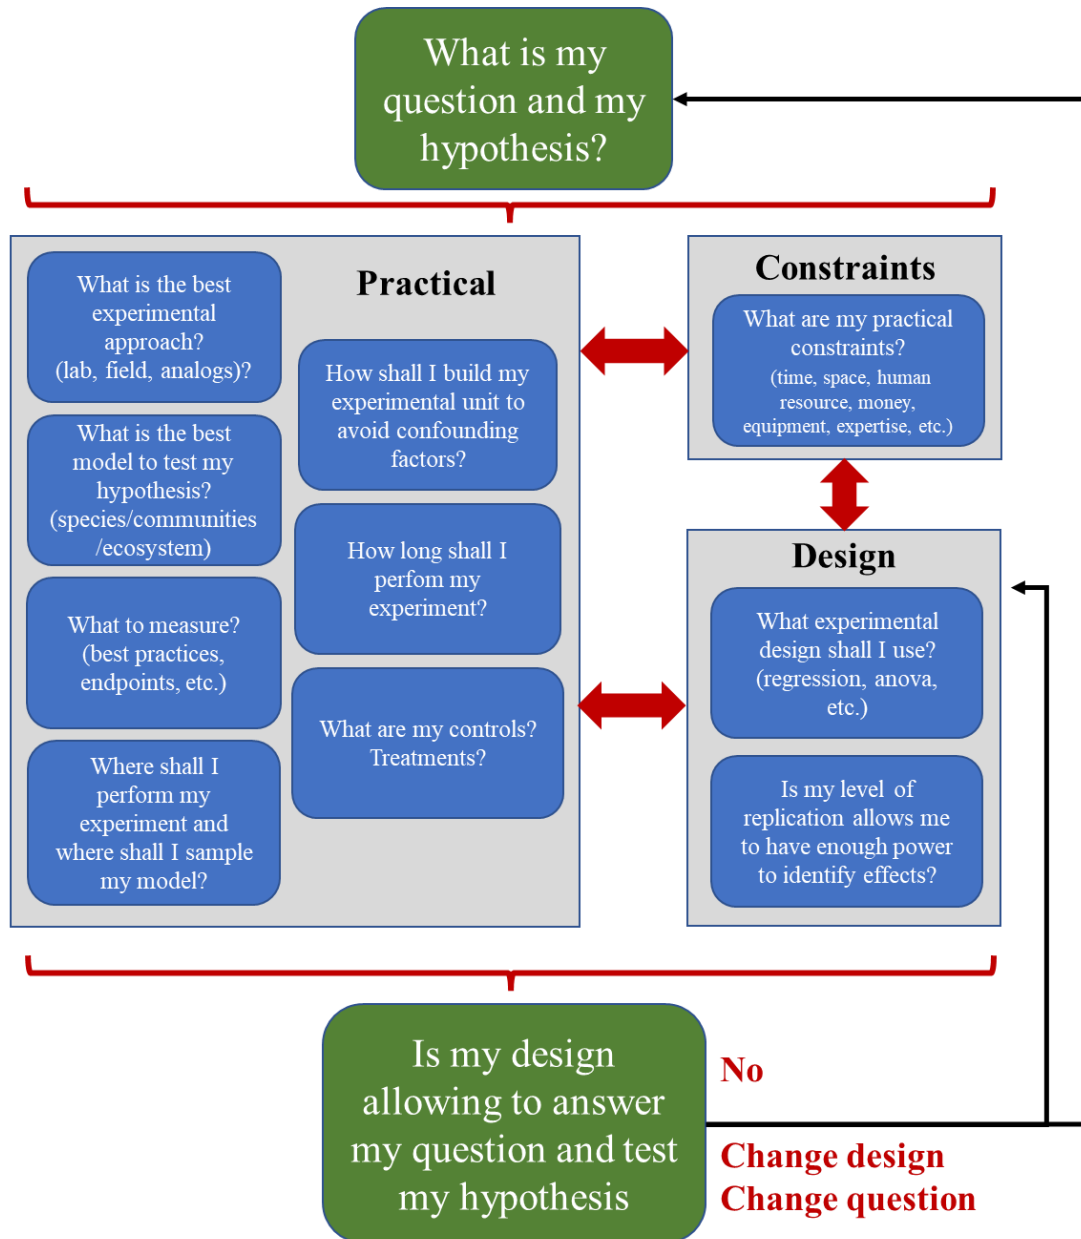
What is my question and my hypothesis?

Practical

What is the best experimental approach? (lab, field, analogs)?

What is the best model to test my hypothesis? (species/communities /ecosystem)

What to measure? (best practices, endpoints, etc.)

Where shall I perform my experiment and where shall I sample my model?

How shall I build my experimental unit to avoid confounding factors?

How long shall I perfom my experiment?

What are my controls? Treatments?

Constraints

What are my practical constraints? (time, space, human resource, money, equipment, expertise, etc.)

Design

What experimental design shall I use? (regression, anova, etc.)

Is my level of replication allows me to have enough power to identify effects?

Is my design allowing to answer my question and test my hypothesis

No

Change design
Change question